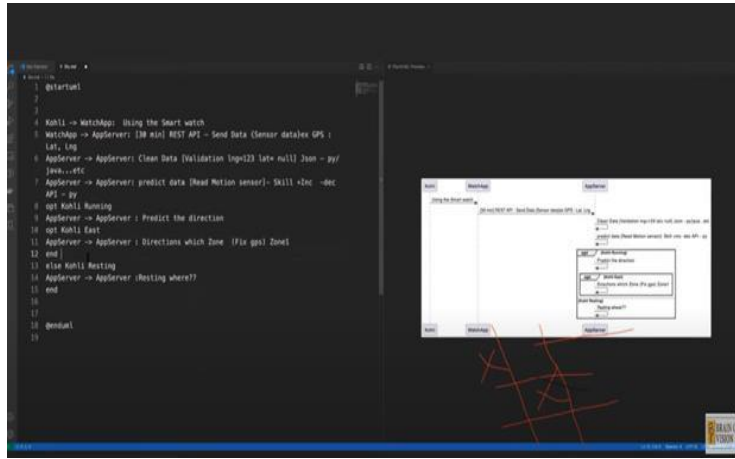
1 @startuml
2
3
4 Kohli -> WatchApp: Using the Smart watch
5 WatchApp -> AppServer: [30 min] REST API - Send Data (Sensor data)ex GPS : Lat, Lng
6 AppServer -> AppServer: Clean Data [Validation lng=123 lat= null] Json - py/ java...etc
7 AppServer -> AppServer: predict data [Read Motion sensor]- Skill +Inc -dec API - py
8 opt Kohli Running
9 AppServer -> AppServer : Predict the direction
10 opt Kohli East
11 AppServer -> AppServer : Directions which Zone (Fix gps) Zone1
12 end
13 else Kohli Resting
14 AppServer -> AppServer :Resting where??
15 end
16
17
18 @enduml
19

Kohli
WatchApp
AppServer
Using the Smart watch
[30 min] REST API - Send Data (Sensor data)ex GPS : Lat, Lng
Clean Data [Validation lng=123 lat= null] Json - py/java...etc
predict data [Read Motion sensor]- Skill +Inc -dec API - py
opt
[Kohli Running]
Predict the direction
opt
[Kohli East]
Directions which Zone (Fix gps) Zone1
[Kohli Resting]
Resting where??
Kohli
WatchApp
AppServer

BRAIN
VISION